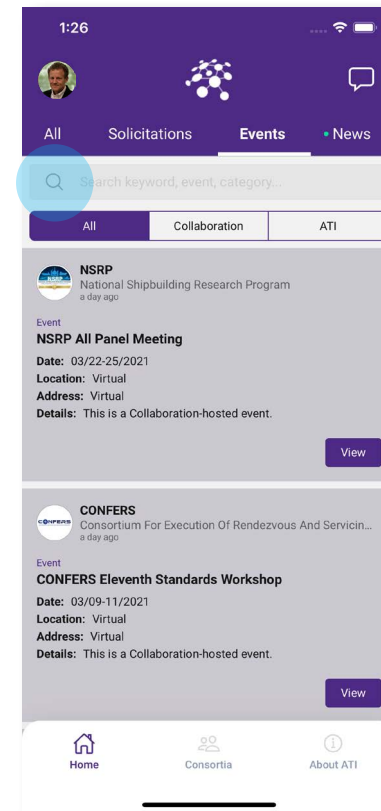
1:26

All Solicitations Events News

Search keyword, event, category...

All Collaboration ATI

NSRP
National Shipbuilding Research Program
a day ago

Event
NSRP All Panel Meeting
Date: 03/22-25/2021
Location: Virtual
Address: Virtual
Details: This is a Collaboration-hosted event.

View

CONFERS
Consortium For Execution Of Rendezvous And Servicin...
a day ago

Event
CONFERS Eleventh Standards Workshop
Date: 03/09-11/2021
Location: Virtual
Address: Virtual
Details: This is a Collaboration-hosted event.

View

Home Consortia About ATI